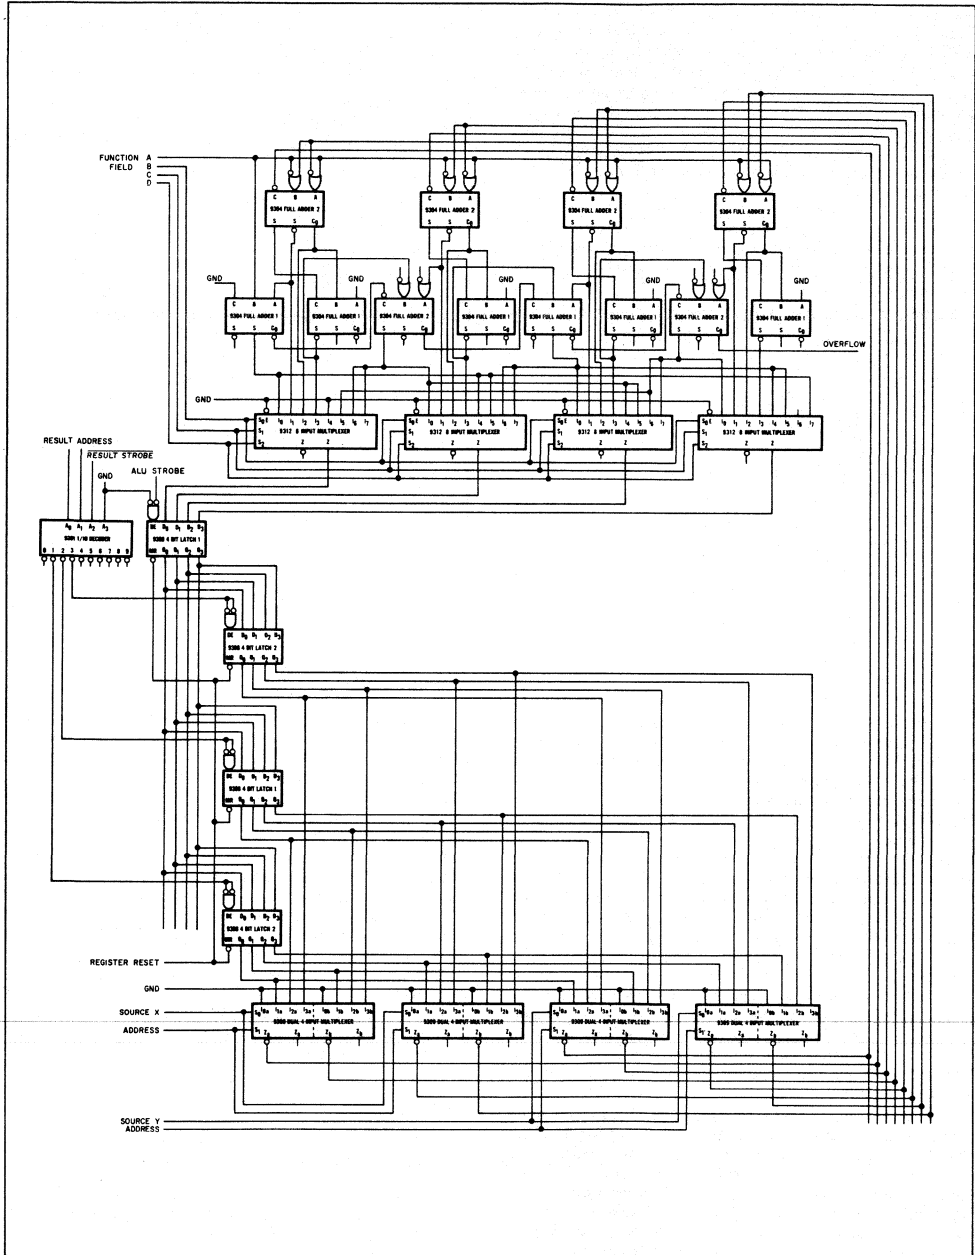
FUNCTION A
FIELD B
C
D

C B A
9304 FULL ADDER 2
S S $C_0$

C B A
9304 FULL ADDER 2
S S $C_0$

C B A
9304 FULL ADDER 2
S S $C_0$

C B A
9304 FULL ADDER 2
S S $C_0$

GND
C B A
9304 FULL ADDER 1
S S $C_0$

C B A
9304 FULL ADDER 1
S S $C_0$
GND

9304 FULL ADDER 2
S S $C_0$

GND
C B A
9304 FULL ADDER 1
S S $C_0$

C B A
9304 FULL ADDER 1
S S $C_0$

C B A
9304 FULL ADDER 1
S S $C_0$
GND

9304 FULL ADDER 2
S S $C_0$

C B A
9304 FULL ADDER 1
S S $C_0$
GND

OVERFLOW

GND

$S_0$ E $I_0$ $I_1$ $I_2$ $I_3$ $I_4$ $I_5$ $I_6$ $I_7$
$S_1$ 9312 8 INPUT MULTIPLEXER
$S_2$ Z Z

$S_0$ E $I_0$ $I_1$ $I_2$ $I_3$ $I_4$ $I_5$ $I_6$ $I_7$
$S_1$ 9312 8 INPUT MULTIPLEXER
$S_2$ Z Z

$S_0$ E $I_0$ $I_1$ $I_2$ $I_3$ $I_4$ $I_5$ $I_6$ $I_7$
$S_1$ 9312 8 INPUT MULTIPLEXER
$S_2$ Z Z

$S_0$ E $I_0$ $I_1$ $I_2$ $I_3$ $I_4$ $I_5$ $I_6$ $I_7$
$S_1$ 9312 8 INPUT MULTIPLEXER
$S_2$ Z Z

RESULT ADDRESS
$\overline{RESULT\ STROBE}$
GND
ALU STROBE

$A_0$ $A_1$ $A_2$ $A_3$
9301 1/10 DECODER
0 1 2 3 4 5 6 7 8 9

DE $D_0$ $D_1$ $D_2$ $D_3$
9308 4 BIT LATCH 1
MR $Q_0$ $Q_1$ $Q_2$ $Q_3$

DE $D_0$ $D_1$ $D_2$ $D_3$
9308 4 BIT LATCH 2
MR $Q_0$ $Q_1$ $Q_2$ $Q_3$

DE $D_0$ $D_1$ $D_2$ $D_3$
9308 4 BIT LATCH 1
MR $Q_0$ $Q_1$ $Q_2$ $Q_3$

DE $D_0$ $D_1$ $D_2$ $D_3$
9308 4 BIT LATCH 2
MR $Q_0$ $Q_1$ $Q_2$ $Q_3$

REGISTER RESET
GND
SOURCE X
ADDRESS

$S_0$ $I_{0a}$ $I_{1a}$ $I_{2a}$ $I_{3a}$ $I_{0b}$ $I_{1b}$ $I_{2b}$ $I_{3b}$
$S_1$ 9309 DUAL 4 INPUT MULTIPLEXER
$Z_a$ $Z_a$ $Z_b$ $Z_b$

$S_0$ $I_{0a}$ $I_{1a}$ $I_{2a}$ $I_{3a}$ $I_{0b}$ $I_{1b}$ $I_{2b}$ $I_{3b}$
$S_1$ 9309 DUAL 4 INPUT MULTIPLEXER
$Z_a$ $Z_a$ $Z_b$ $Z_b$

$S_0$ $I_{0a}$ $I_{1a}$ $I_{2a}$ $I_{3a}$ $I_{0b}$ $I_{1b}$ $I_{2b}$ $I_{3b}$
$S_1$ 9309 DUAL 4 INPUT MULTIPLEXER
$Z_a$ $Z_a$ $Z_b$ $Z_b$

$S_0$ $I_{0a}$ $I_{1a}$ $I_{2a}$ $I_{3a}$ $I_{0b}$ $I_{1b}$ $I_{2b}$ $I_{3b}$
$S_1$ 9309 DUAL 4 INPUT MULTIPLEXER
$Z_a$ $Z_a$ $Z_b$ $Z_b$

SOURCE Y
ADDRESS